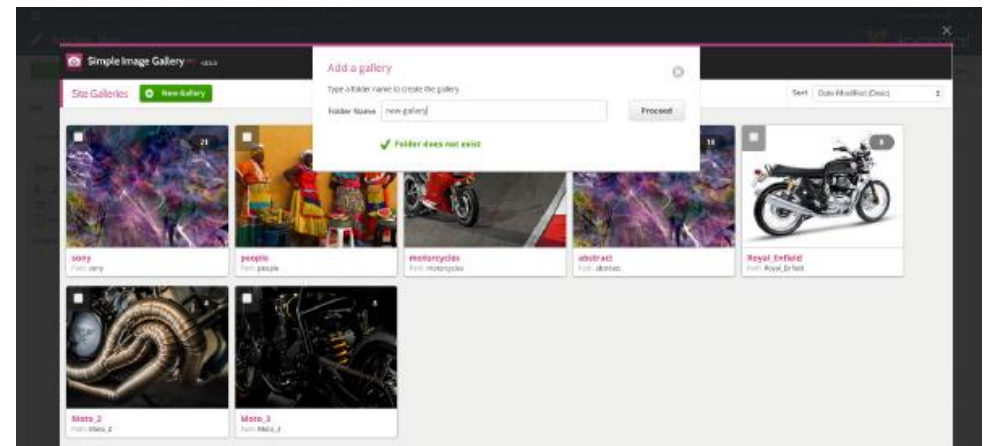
Simple Image Gallery

Site Galleries New Gallery

Add a gallery

Type a folder name to create the gallery

Folder Name new gallery

Proceed

Folder does not exist

Sort Date Modified (Desc)

21

sony
Path: sony

people
Path: people

motorcycles
Path: motorcycles

18

abstract
Path: abstract

Royal_Enfield
Path: Royal_Enfield

Moto_2
Path: Moto_2

Moto_3
Path: Moto_3